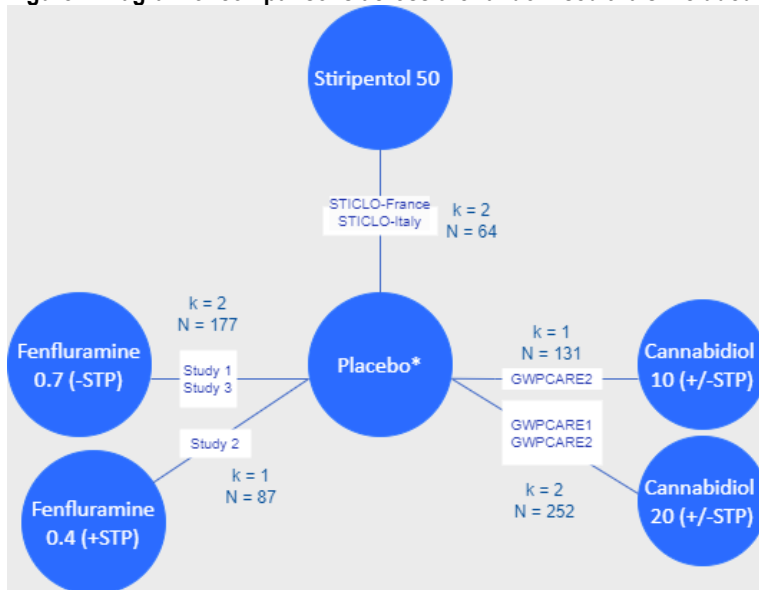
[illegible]

Stiripentol 50

STICLO-France
STICLO-Italy

k = 2
N = 64

k = 2
N = 177

Fenfluramine 0.7 (-STP)

Study 1
Study 3

Placebo*

k = 1
N = 131

GWPCARE2

Cannabidiol 10 (+/-STP)

Study 2

GWPCARE1
GWPCARE2

k = 1
N = 87

Fenfluramine 0.4 (+STP)

k = 2
N = 252

Cannabidiol 20 (+/-STP)